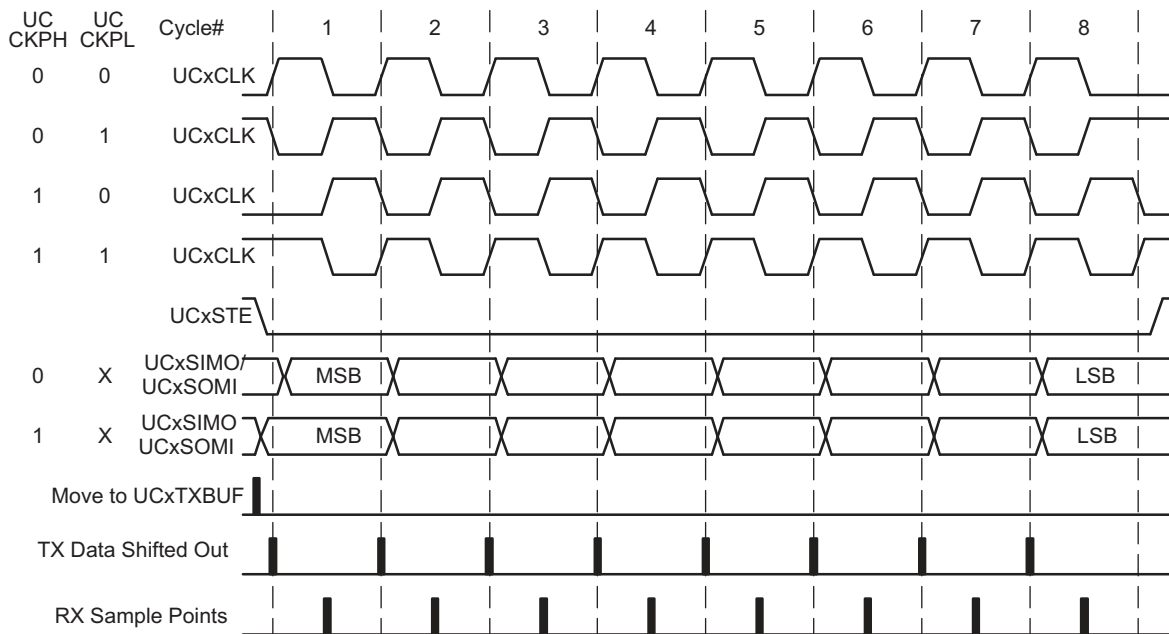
UC CKPH UC CKPL Cycle# 1 2 3 4 5 6 7 8

0 0 UCxCLK

0 1 UCxCLK

1 0 UCxCLK

1 1 UCxCLK

UCxSTE

0 X UCxSIMO/ UCxSOMI MSB LSB

1 X UCxSIMO UCxSOMI MSB LSB

Move to UCxTXBUF

TX Data Shifted Out

RX Sample Points